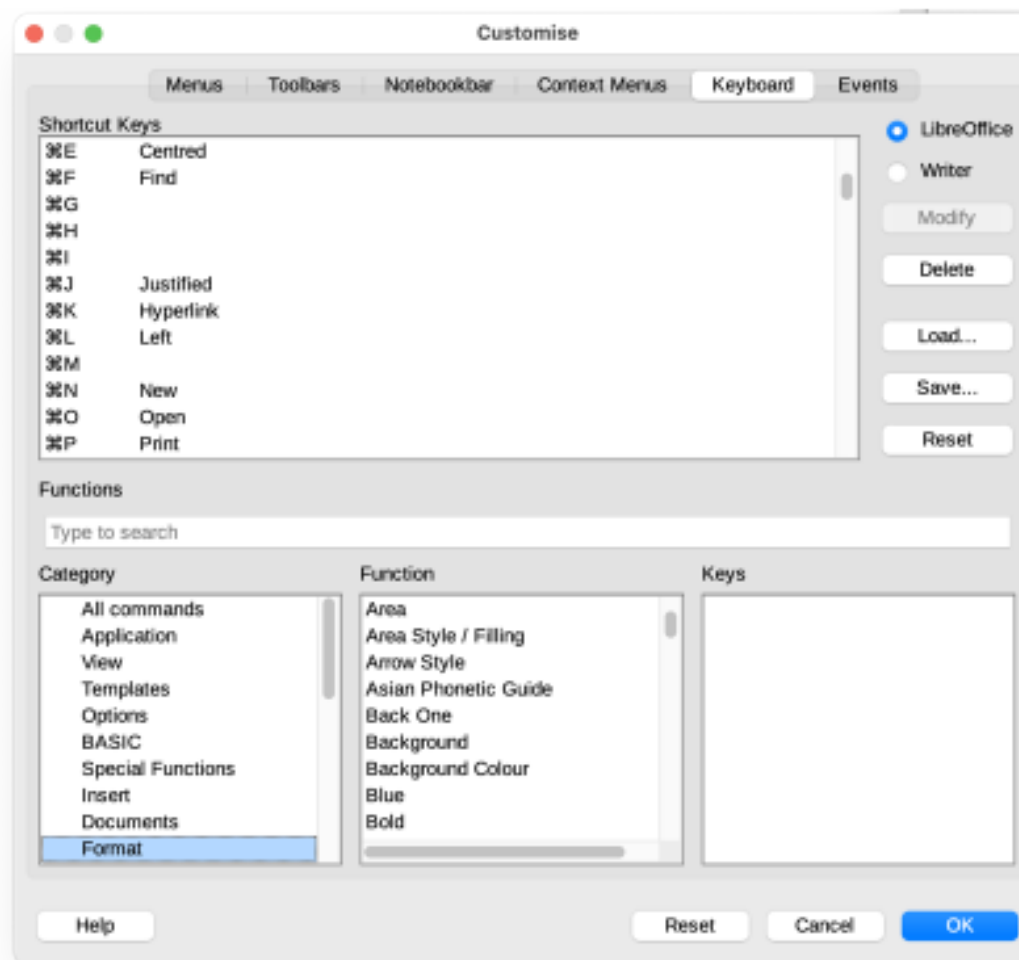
Customise

Menus | Toolbars | Notebookbar | Context Menus | Keyboard | Events

Shortcut Keys

| | |
|---|---|
| ⌘E | Centred |
| ⌘F | Find |
| ⌘G | |
| ⌘H | |
| ⌘I | |
| ⌘J | Justified |
| ⌘K | Hyperlink |
| ⌘L | Left |
| ⌘M | |
| ⌘N | New |
| ⌘O | Open |
| ⌘P | Print |

LibreOffice
Writer

Modify
Delete
Load...
Save...
Reset

Functions

Type to search

Category
All commands
Application
View
Templates
Options
BASIC
Special Functions
Insert
Documents
Format

Function
Area
Area Style / Filling
Arrow Style
Asian Phonetic Guide
Back One
Background
Background Colour
Blue
Bold

Keys

Help
Reset
Cancel
OK